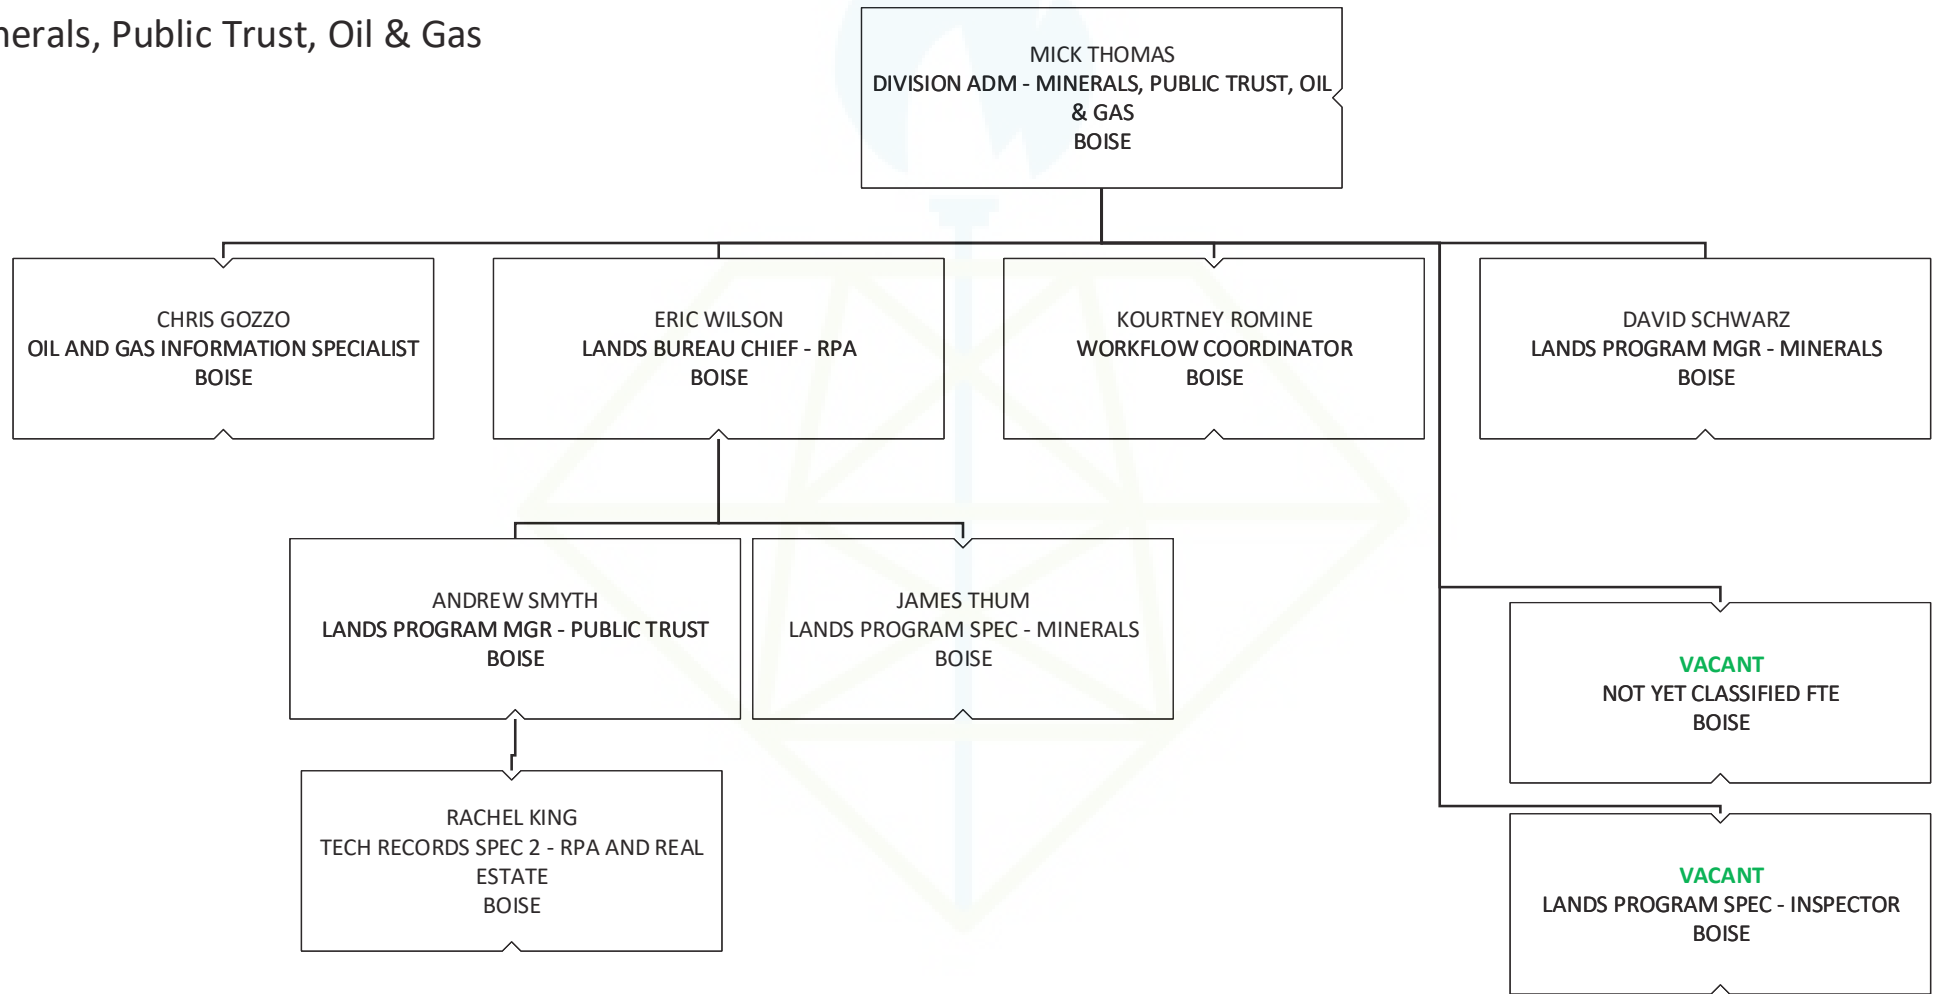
nerals, Public Trust, Oil & Gas

MICK THOMAS
DIVISION ADM - MINERALS, PUBLIC TRUST, OIL & GAS
BOISE

CHRIS GOZZO
OIL AND GAS INFORMATION SPECIALIST
BOISE

ERIC WILSON
LANDS BUREAU CHIEF - RPA
BOISE

KOURTNEY ROMINE
WORKFLOW COORDINATOR
BOISE

DAVID SCHWARZ
LANDS PROGRAM MGR - MINERALS
BOISE

ANDREW SMYTH
LANDS PROGRAM MGR - PUBLIC TRUST
BOISE

JAMES THUM
LANDS PROGRAM SPEC - MINERALS
BOISE

VACANT
NOT YET CLASSIFIED FTE
BOISE

RACHEL KING
TECH RECORDS SPEC 2 - RPA AND REAL ESTATE
BOISE

VACANT
LANDS PROGRAM SPEC - INSPECTOR
BOISE